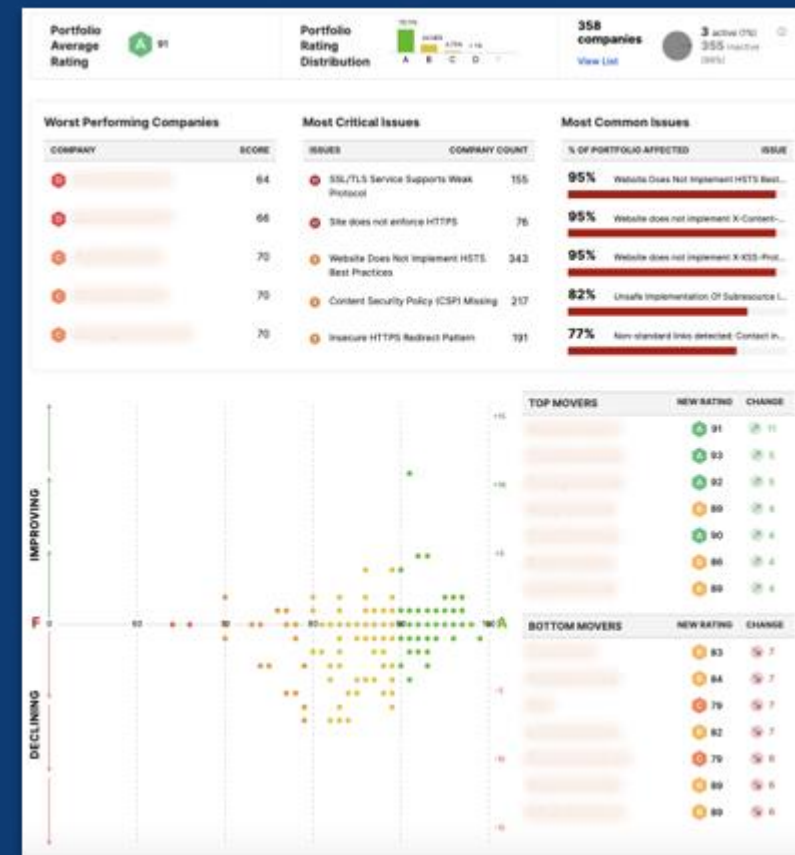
Portfolio Average Rating A 91

Portfolio Rating Distribution
A B C D F

358 companies
View List
3 active (1%)
355 inactive (99%)

Worst Performing Companies

| COMPANY | SCORE |
|---|---|
| D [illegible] | 64 |
| D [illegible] | 66 |
| C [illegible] | 70 |
| C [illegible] | 70 |
| C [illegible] | 70 |

Most Critical Issues

| ISSUES | COMPANY COUNT |
|---|---|
| SSL/TLS Service Supports Weak Protocol | 155 |
| Site does not enforce HTTPS | 76 |
| Website Does Not Implement HSTS Best Practices | 343 |
| Content Security Policy (CSP) Missing | 217 |
| Insecure HTTPS Redirect Pattern | 191 |

Most Common Issues

| % OF PORTFOLIO AFFECTED | ISSUE |
|---|---|
| 95% | Website Does Not Implement HSTS Best... |
| 95% | Website does not implement X-Content-... |
| 95% | Website does not implement X-XSS-Prot... |
| 82% | Unsafe Implementation Of Subresource I... |
| 77% | Non-standard links detected: Contact in... |

IMPROVING
DECLINING
F
A

TOP MOVERS

| | NEW RATING | CHANGE |
|---|---|---|
| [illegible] | A 91 | 11 |
| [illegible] | A 93 | 5 |
| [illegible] | A 92 | 5 |
| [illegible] | B 89 | 4 |
| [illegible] | A 90 | 4 |
| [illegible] | B 86 | 4 |
| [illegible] | B 89 | 4 |

BOTTOM MOVERS

| | NEW RATING | CHANGE |
|---|---|---|
| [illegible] | B 83 | 7 |
| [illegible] | B 84 | 7 |
| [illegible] | C 79 | 7 |
| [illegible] | B 82 | 7 |
| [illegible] | C 79 | 6 |
| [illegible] | B 89 | 6 |
| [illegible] | B 89 | 6 |